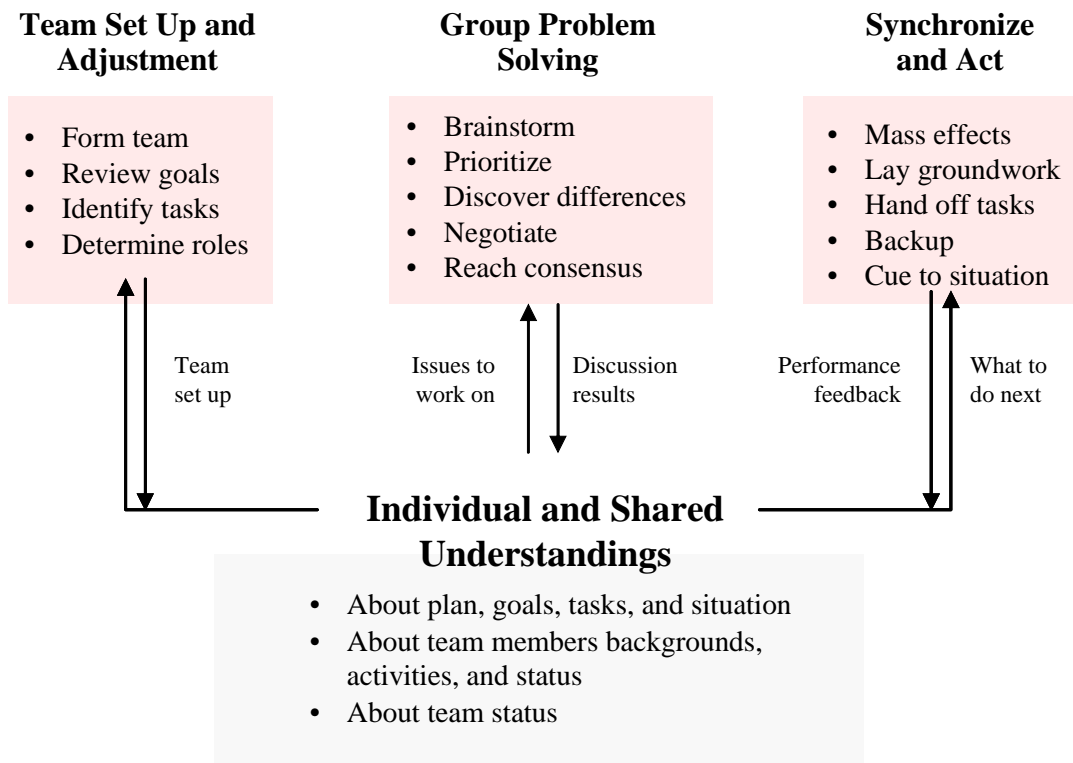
Team Set Up and Adjustment

- Form team
- Review goals
- Identify tasks
- Determine roles

Group Problem Solving

- Brainstorm
- Prioritize
- Discover differences
- Negotiate
- Reach consensus

Synchronize and Act

- Mass effects
- Lay groundwork
- Hand off tasks
- Backup
- Cue to situation

Team set up

Issues to work on

Discussion results

Performance feedback

What to do next

Individual and Shared Understandings

- About plan, goals, tasks, and situation
- About team members backgrounds, activities, and status
- About team status